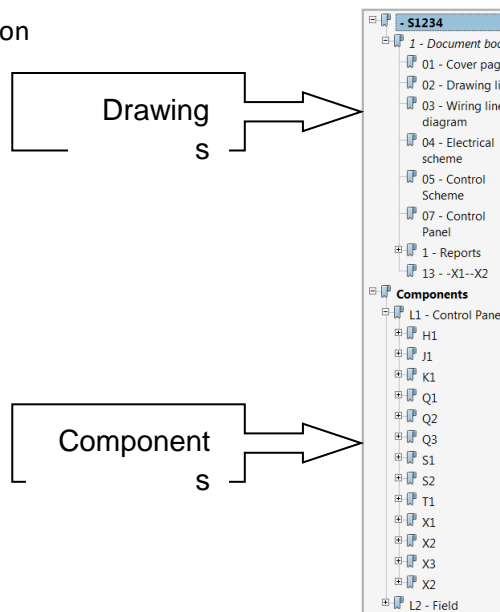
on

Drawings

Components

- S1234
1 - Document boo
01 - Cover pag
02 - Drawing li
03 - Wiring line diagram
04 - Electrical scheme
05 - Control Scheme
07 - Control Panel
1 - Reports
13 - -X1--X2
Components
L1 - Control Pane
H1
J1
K1
Q1
Q2
Q3
S1
S2
T1
X1
X2
X3
X2
L2 - Field